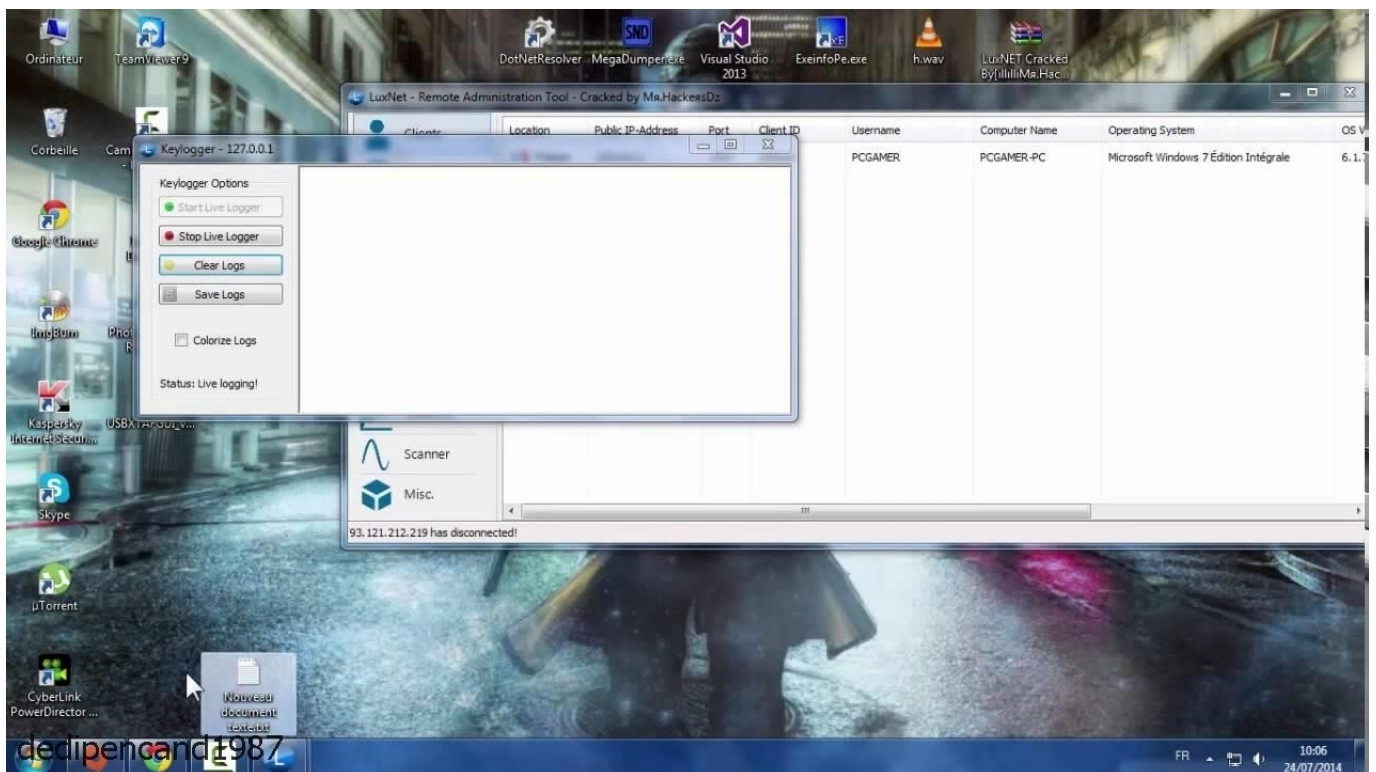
Ordinateur
TeamViewer 9
DotNetResolver
MegaDumper.exe
Visual Studio 2013
ExeinfoPe.exe
h.wav
LuxNET Cracked By[illilliMa.Hac...

LuxNet - Remote Administration Tool - Cracked by Mя.HackeяsDz

Clients

| Location | Public IP-Address | Port | Client ID | Username | Computer Name | Operating System | OS V |
|---|---|---|---|---|---|---|---|
| | | | | PCGAMER | PCGAMER-PC | Microsoft Windows 7 Édition Intégrale | 6.1.7 |

Scanner
Misc.
93.121.212.219 has disconnected!

Keylogger - 127.0.0.1
Keylogger Options
Start Live Logger
Stop Live Logger
Clear Logs
Save Logs
Colorize Logs
Status: Live logging!

Corbeille
Cam
Google Chrome
ImgBurn
Phot
Kaspersky Internet Secur...
USBXTAFGUI_v...
Skype
µTorrent
CyberLink PowerDirector ...
Nouveau document texte.txt

dedipencand1987

FR
10:06
24/07/2014